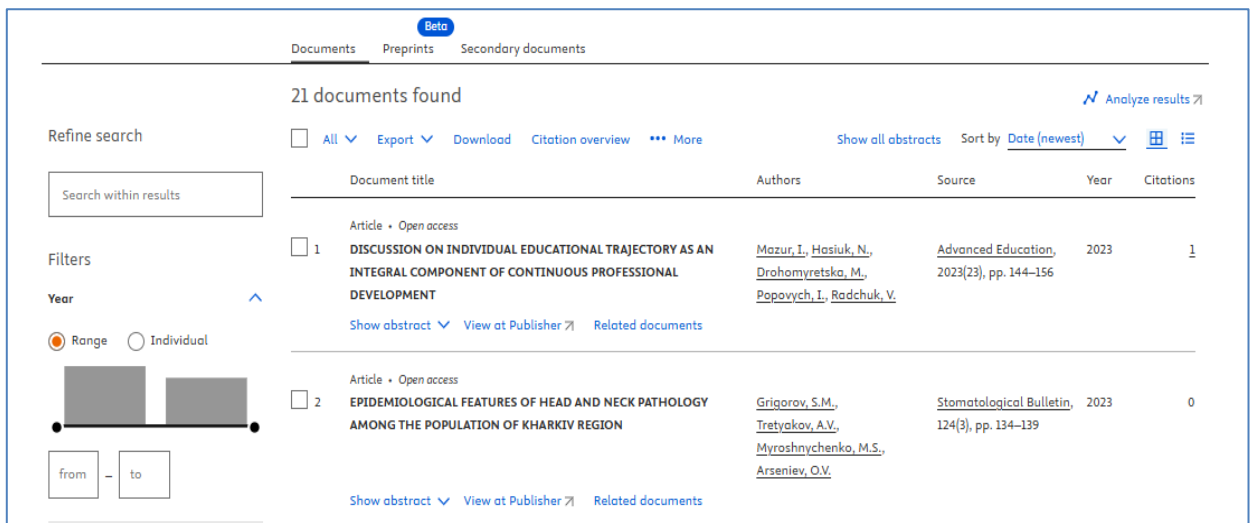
Beta
Documents Preprints Secondary documents

21 documents found

Analyze results

Refine search

All Export Download Citation overview ••• More Show all abstracts Sort by Date (newest)

Search within results

| | Document title | Authors | Source | Year | Citations |
|---|---|---|---|---|---|
| 1 | Article • Open access DISCUSSION ON INDIVIDUAL EDUCATIONAL TRAJECTORY AS AN INTEGRAL COMPONENT OF CONTINUOUS PROFESSIONAL DEVELOPMENT | Mazur, I., Hasiuk, N., Drohomyretska, M., Popovych, I., Radchuk, V. | Advanced Education, 2023(23), pp. 144–156 | 2023 | 1 |
| 2 | Article • Open access EPIDEMIOLOGICAL FEATURES OF HEAD AND NECK PATHOLOGY AMONG THE POPULATION OF KHARKIV REGION | Grigorov, S.M., Tretyakov, A.V., Myroshnychenko, M.S., Arseniev, O.V. | Stomatological Bulletin, 124(3), pp. 134–139 | 2023 | 0 |

Show abstract View at Publisher Related documents

Show abstract View at Publisher Related documents

Filters

Year

Range Individual

from – to